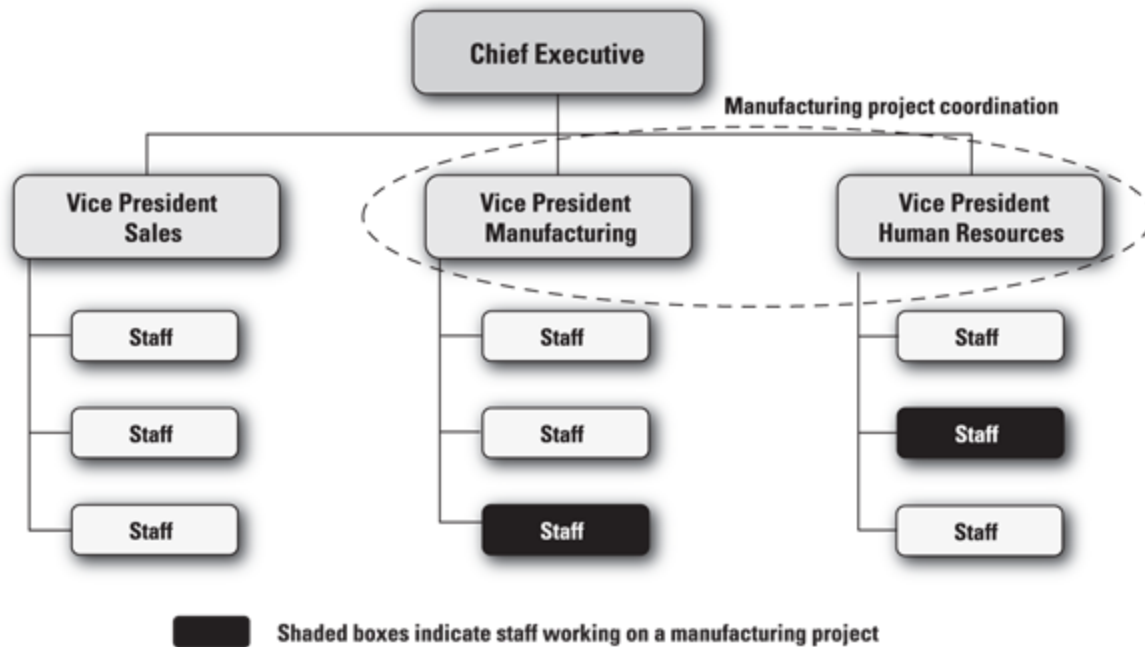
Chief Executive

Manufacturing project coordination

Vice President Sales

Vice President Manufacturing

Vice President Human Resources

Staff

Staff

Staff

Staff

Staff

Staff

Staff

Staff

Staff

Shaded boxes indicate staff working on a manufacturing project